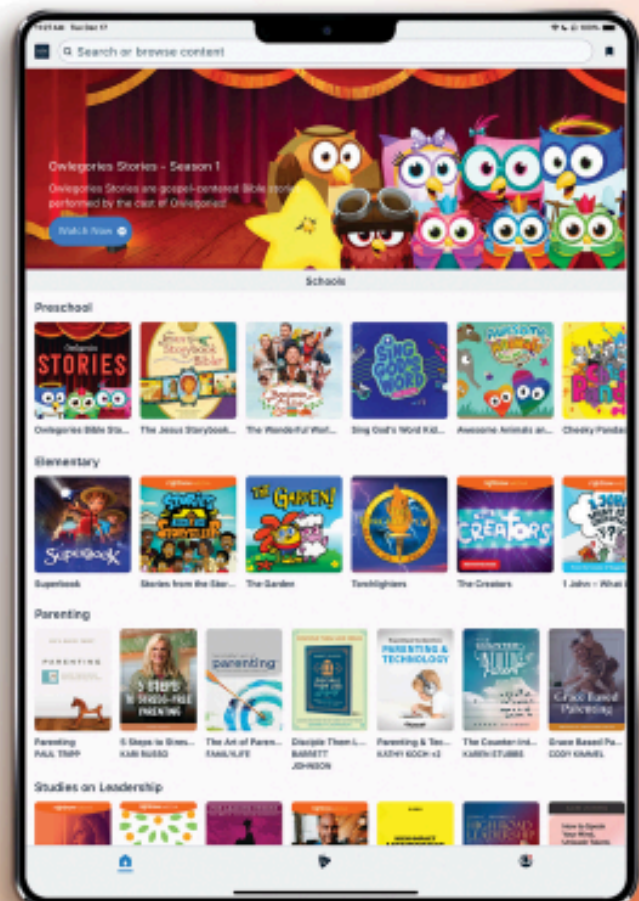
Search or browse content

Owlegories Stories – Season 1

Owlegories Stories are gospel-centered Bible stories performed by the cast of Owlegories!

Watch Now

Schools

Preschool

Owlegories STORIES

Owlegories Bible Sto...

The Jesus Storybook...

The Wonderful Worl...

SING GOD'S WORD

Sing God's Word Kid...

Awesome Animals an...

Cheeky Pandas

Elementary

Superbook

Superbook

Stories from the Stor...

THE GARDEN!

The Garden

Torchlighters

CREATORS

The Creators

1 John – What I...

Parenting

PARENTING

Parenting
PAUL TRIPP

5 Steps to Stress-Free Parenting

5 Steps to Stres...
KARI RUSSO

parenting

The Art of Paren...
FAMILYLIFE

Disciple Them L...
BARRETT JOHNSON

PARENTING & TECHNOLOGY

Parenting & Tec...
KATHY KOCH +2

The Counter Int...
KAREN STUBBS

Grace Based Parenting

Grace Based Pa...
CODY KIMMEL

Studies on Leadership